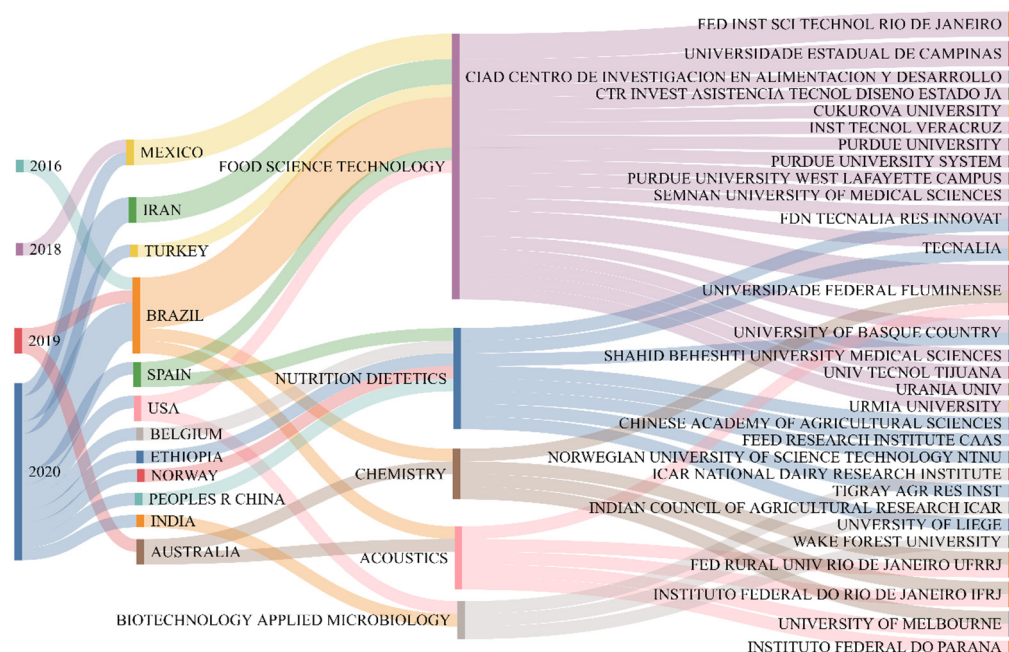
2016

2018

2019

2020

MEXICO

IRAN

TURKEY

BRAZIL

SPAIN

USA

BELGIUM

ETHIOPIA

NORWAY

PEOPLES R CHINA

INDIA

AUSTRALIA

FOOD SCIENCE TECHNOLOGY

NUTRITION DIETETICS

CHEMISTRY

ACOUSTICS

BIOTECHNOLOGY APPLIED MICROBIOLOGY

FED INST SCI TECHNOL RIO DE JANEIRO

UNIVERSIDADE ESTADUAL DE CAMPINAS

CIAD CENTRO DE INVESTIGACION EN ALIMENTACION Y DESARROLLO

CTR INVEST ASISTENCIA TECNOL DISENO ESTADO JA

CUKUROVA UNIVERSITY

INST TECNOL VERACRUZ

PURDUE UNIVERSITY

PURDUE UNIVERSITY SYSTEM

PURDUE UNIVERSITY WEST LAFAYETTE CAMPUS

SEMNAN UNIVERSITY OF MEDICAL SCIENCES

FDN TECNALIA RES INNOVAT

TECNALIA

UNIVERSIDADE FEDERAL FLUMINENSE

UNIVERSITY OF BASQUE COUNTRY

SHAHID BEHESHTI UNIVERSITY MEDICAL SCIENCES

UNIV TECNOL TIJUANA

URANIA UNIV

URMIA UNIVERSITY

CHINESE ACADEMY OF AGRICULTURAL SCIENCES

FEED RESEARCH INSTITUTE CAAS

NORWEGIAN UNIVERSITY OF SCIENCE TECHNOLOGY NTNU

ICAR NATIONAL DAIRY RESEARCH INSTITUTE

TIGRAY AGR RES INST

INDIAN COUNCIL OF AGRICULTURAL RESEARCH ICAR

UNIVERSITY OF LIEGE

WAKE FOREST UNIVERSITY

FED RURAL UNIV RIO DE JANEIRO UFRRJ

INSTITUTO FEDERAL DO RIO DE JANEIRO IFRJ

UNIVERSITY OF MELBOURNE

INSTITUTO FEDERAL DO PARANA